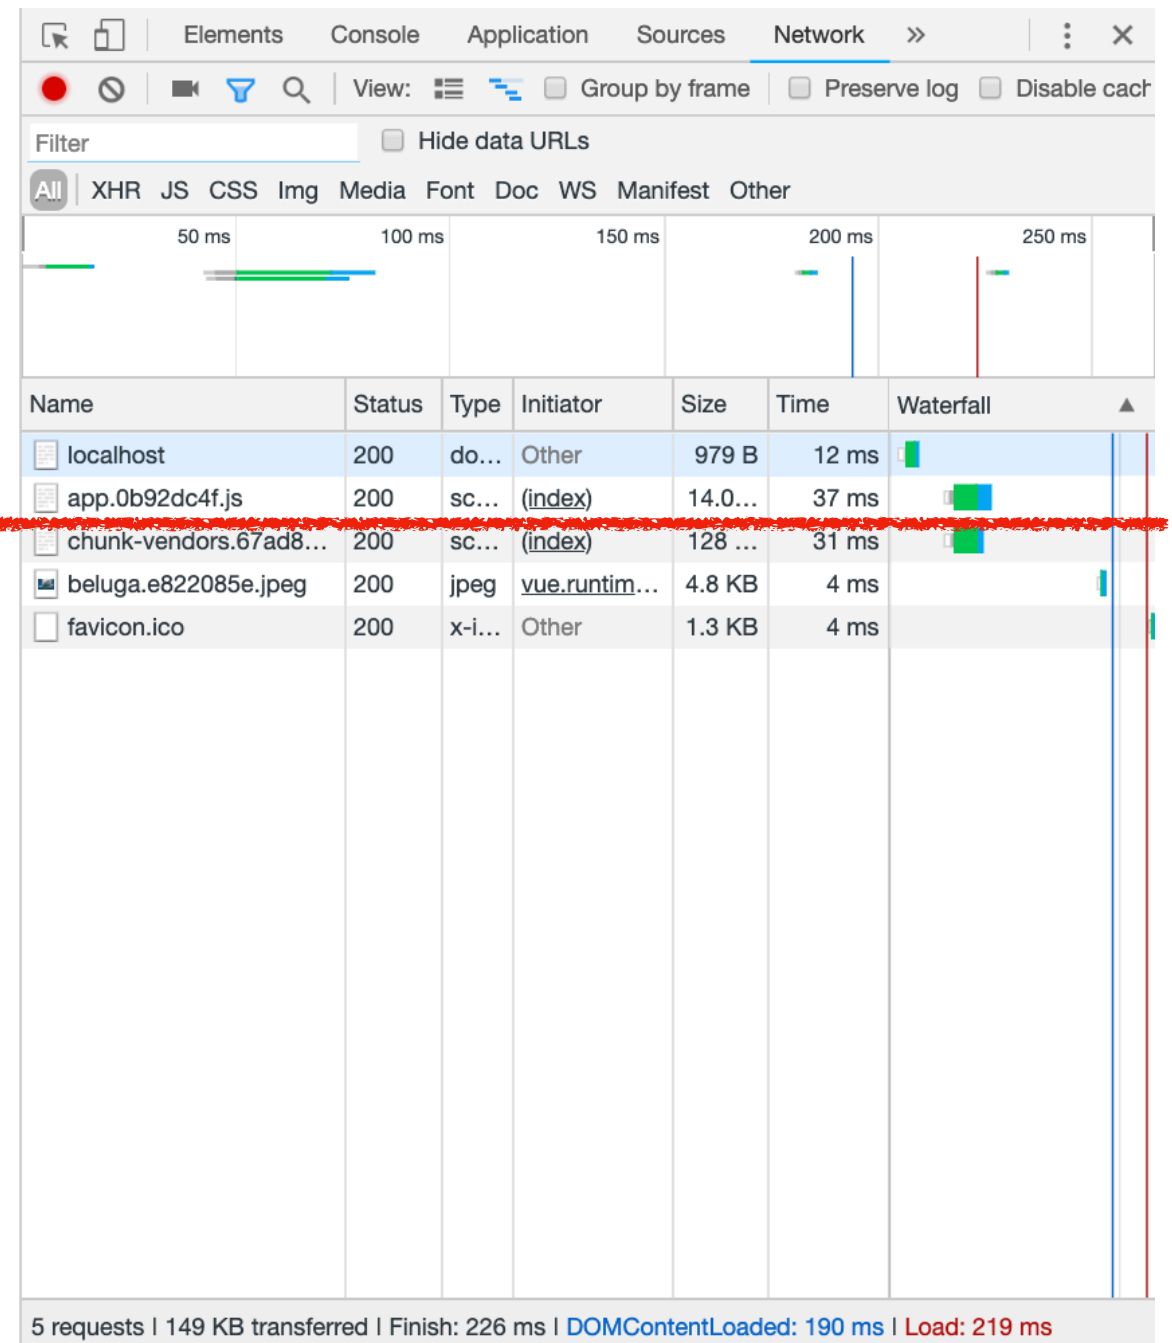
Elements Console Application Sources Network »

View: Group by frame Preserve log Disable cach

Filter Hide data URLs

All XHR JS CSS Img Media Font Doc WS Manifest Other

50 ms 100 ms 150 ms 200 ms 250 ms

| Name | Status | Type | Initiator | Size | Time | Waterfall |
|---|---|---|---|---|---|---|
| localhost | 200 | do… | Other | 979 B | 12 ms | |
| app.0b92dc4f.js | 200 | sc… | (index) | 14.0… | 37 ms | |
| chunk-vendors.67ad8… | 200 | sc… | (index) | 128 … | 31 ms | |
| beluga.e822085e.jpeg | 200 | jpeg | vue.runtim… | 4.8 KB | 4 ms | |
| favicon.ico | 200 | x-i… | Other | 1.3 KB | 4 ms | |

5 requests | 149 KB transferred | Finish: 226 ms | DOMContentLoaded: 190 ms | Load: 219 ms